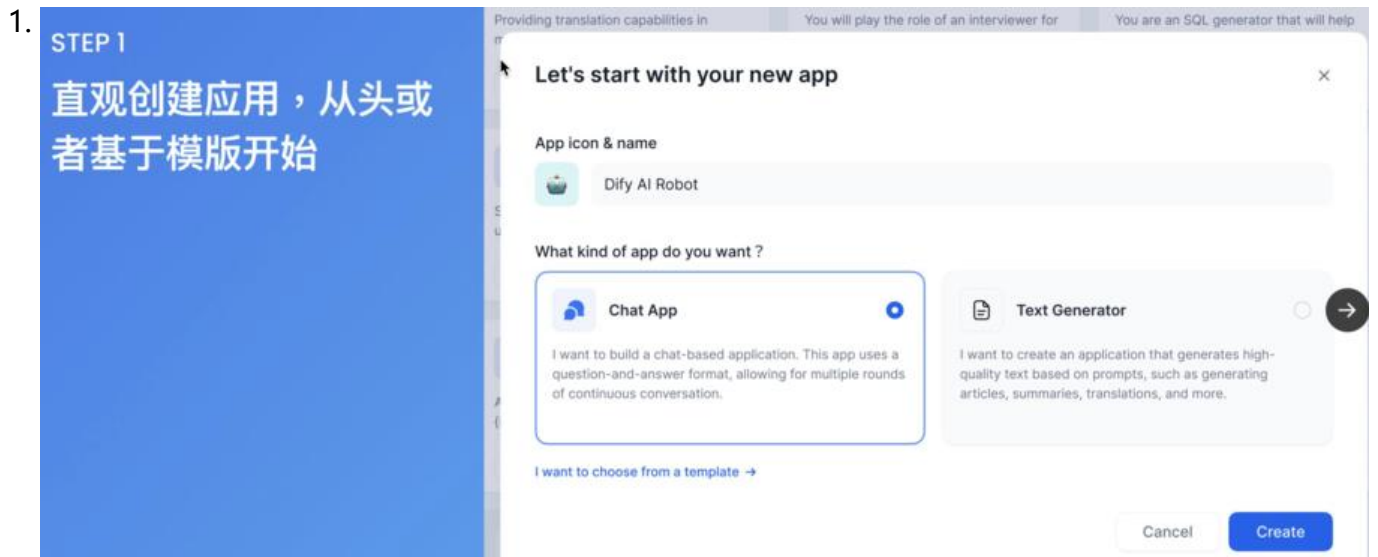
1.

STEP 1

直观创建应用，从头或者基于模版开始

Providing translation capabilities in

You will play the role of an interviewer for

You are an SQL generator that will help

Let's start with your new app

×

App icon & name

Dify AI Robot

What kind of app do you want ?

Chat App

I want to build a chat-based application. This app uses a question-and-answer format, allowing for multiple rounds of continuous conversation.

Text Generator

I want to create an application that generates high-quality text based on prompts, such as generating articles, summaries, translations, and more.

I want to choose from a template →

Cancel

Create